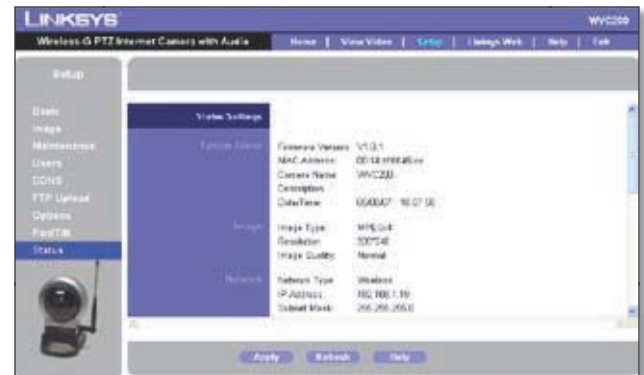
LINKSYS

WVC200

Wireless-G PTZ Internet Camera with Audio

Home | View Video | Setup | Linksys Web | Help | Exit

Setup

Basic
Image
Maintenance
Users
DDNS
FTP Upload
Options
Pan/Tilt
Status

Status Settings

System Status

Firmware Version: V1.0.1
MAC Address: 00:14:bf:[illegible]
Camera Name: WVC200
Description:
Date/Time: 03/08/07 16:07:50

Image

Image Type: MPEG4
Resolution: 320*240
Image Quality: Normal

Network

Network Type: Wireless
IP Address: 192.168.1.19
Subnet Mask: 255.255.255.0

Apply Refresh Help